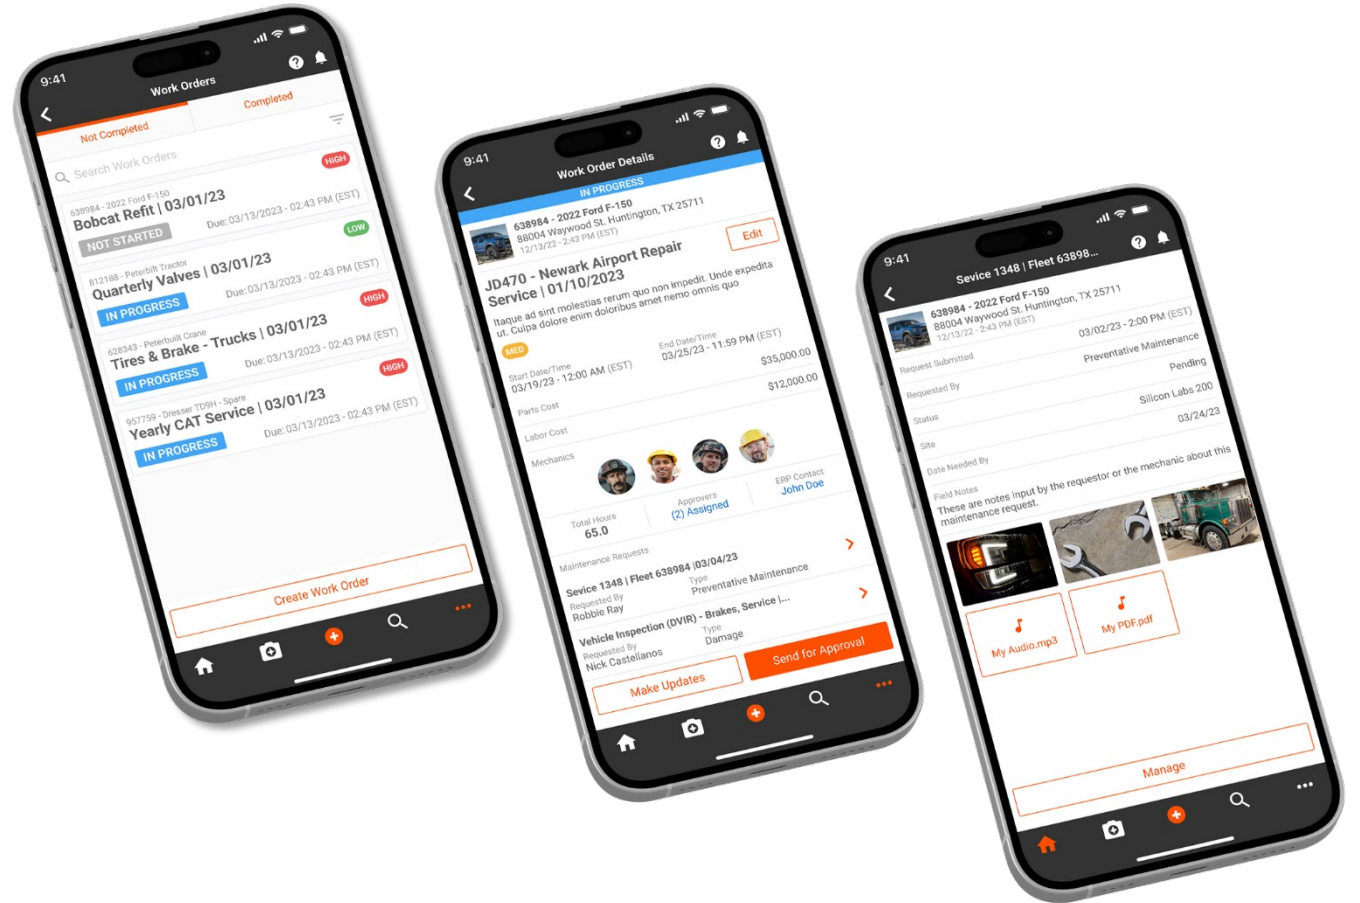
9:41
Work Orders
Not Completed
Completed
Search Work Orders
HIGH
638984 - 2022 Ford F-150
Bobcat Refit | 03/01/23
NOT STARTED
Due: 03/13/2023 - 02:43 PM (EST)
LOW
812188 - Peterbilt Tractor
Quarterly Valves | 03/01/23
IN PROGRESS
Due: 03/13/2023 - 02:43 PM (EST)
HIGH
628343 - Peterbuilt Crane
Tires & Brake - Trucks | 03/01/23
IN PROGRESS
Due: 03/13/2023 - 02:43 PM (EST)
HIGH
957759 - Dresser TD9H - Spare
Yearly CAT Service | 03/01/23
IN PROGRESS
Due: 03/13/2023 - 02:43 PM (EST)
Create Work Order

9:41
Work Order Details
IN PROGRESS
638984 - 2022 Ford F-150
88004 Waywood St. Huntington, TX 25711
12/13/22 - 2:43 PM (EST)
Edit
JD470 - Newark Airport Repair Service | 01/10/2023
Itaque ad sint molestias rerum quo non impedit. Unde expedita ut. Culpa dolore enim doloribus amet nemo omnis quo
MED
Start Date/Time
03/19/23 - 12:00 AM (EST)
End Date/Time
03/25/23 - 11:59 PM (EST)
Parts Cost
$35,000.00
Labor Cost
$12,000.00
Mechanics
Total Hours
65.0
Approvers
(2) Assigned
ERP Contact
John Doe
Maintenance Requests
Sevice 1348 | Fleet 638984 |03/04/23
Requested By
Robbie Ray
Type
Preventative Maintenance
Vehicle Inspection (DVIR) - Brakes, Service |...
Requested By
Nick Castellanos
Type
Damage
Make Updates
Send for Approval

9:41
Sevice 1348 | Fleet 63898...
638984 - 2022 Ford F-150
88004 Waywood St. Huntington, TX 25711
12/13/22 - 2:43 PM (EST)
Request Submitted
03/02/23 - 2:00 PM (EST)
Requested By
Preventative Maintenance
Status
Pending
Site
Silicon Labs 200
Date Needed By
03/24/23
Field Notes
These are notes input by the requestor or the mechanic about this maintenance request.
My Audio.mp3
My PDF.pdf
Manage